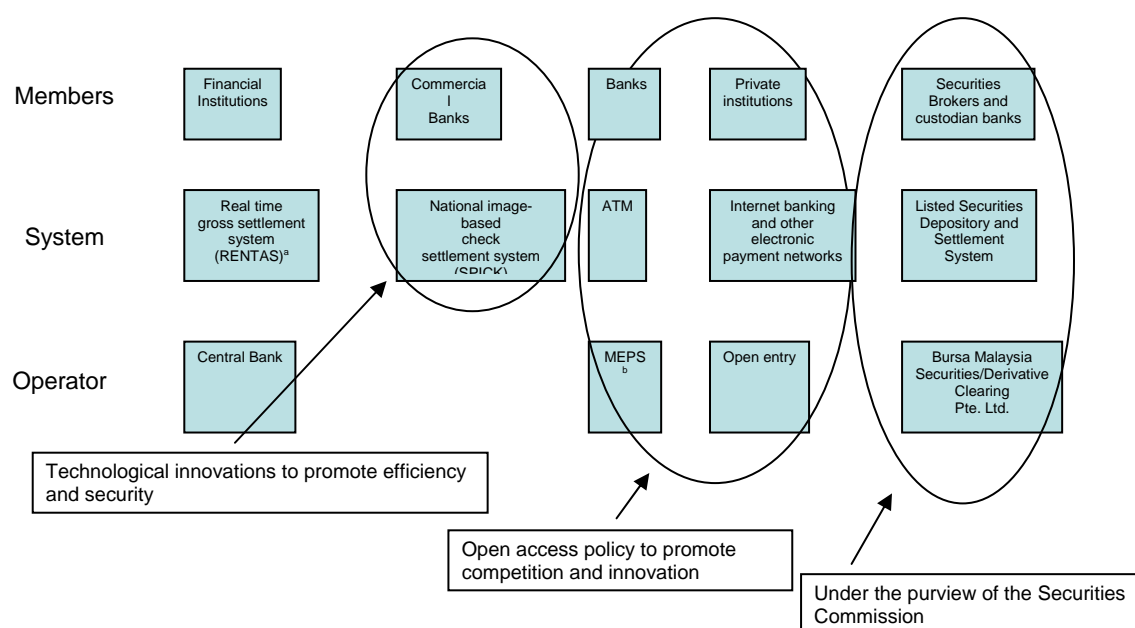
Members

Financial Institutions

Commercia l Banks

Banks

Private institutions

Securities Brokers and custodian banks

System

Real time gross settlement system (RENTAS)$^{a}$

National image-based check settlement system (SPICK)

ATM

Internet banking and other electronic payment networks

Listed Securities Depository and Settlement System

Operator

Central Bank

MEPS $^{b}$

Open entry

Bursa Malaysia Securities/Derivative Clearing Pte. Ltd.

Technological innovations to promote efficiency and security

Open access policy to promote competition and innovation

Under the purview of the Securities Commission